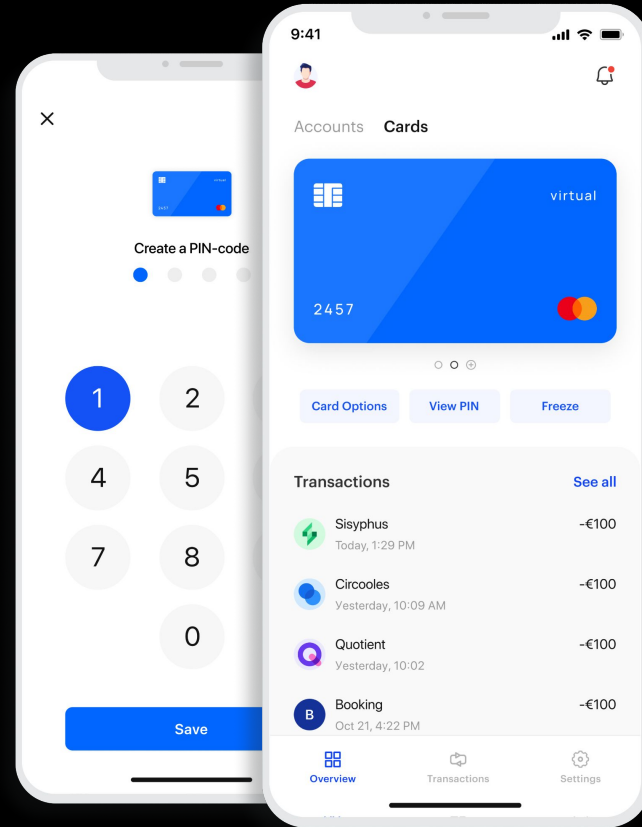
×

virtual
2457

Create a PIN-code

1
2
4
5
7
8
0

Save

9:41

Accounts Cards

virtual

2457

Card Options
View PIN
Freeze

Transactions
See all

Sisyphus
Today, 1:29 PM
-€100

Circooles
Yesterday, 10:09 AM
-€100

Quotient
Yesterday, 10:02
-€100

B
Booking
Oct 21, 4:22 PM
-€100

Overview
Transactions
Settings